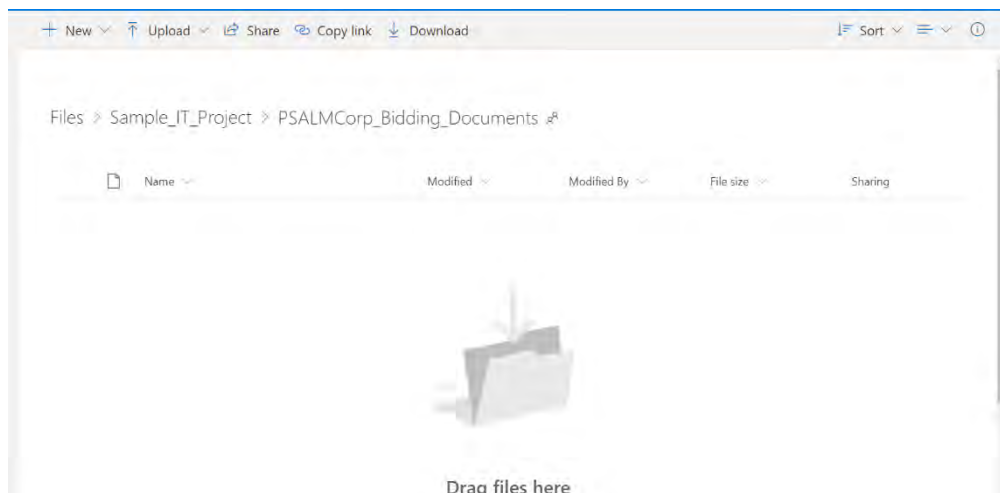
+ New ∨ Upload ∨ Share Copy link Download

Sort ∨

Files > Sample_IT_Project > PSALMCorp_Bidding_Documents

| Name | Modified | Modified By | File size | Sharing |
|---|---|---|---|---|

Drag files here